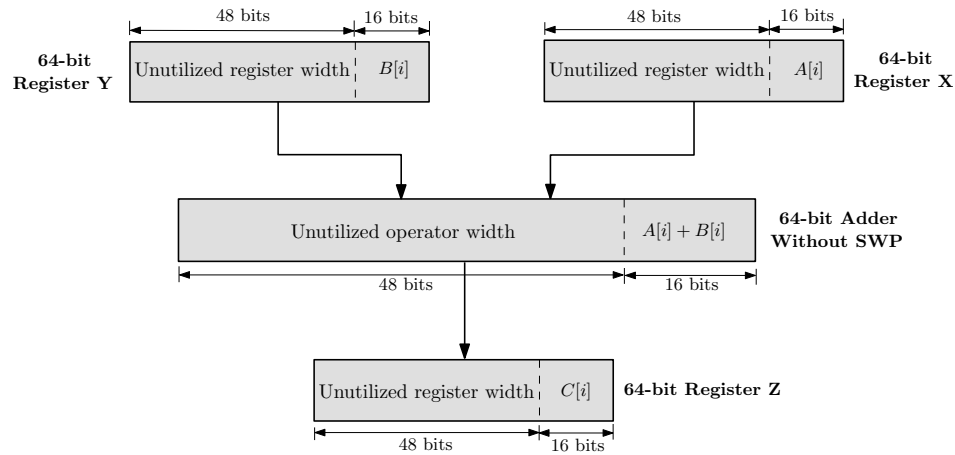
48 bits
16 bits
64-bit Register Y
Unutilized register width
$B[i]$

48 bits
16 bits
Unutilized register width
$A[i]$
64-bit Register X

Unutilized operator width
$A[i] + B[i]$
64-bit Adder Without SWP
48 bits
16 bits

Unutilized register width
$C[i]$
64-bit Register Z
48 bits
16 bits